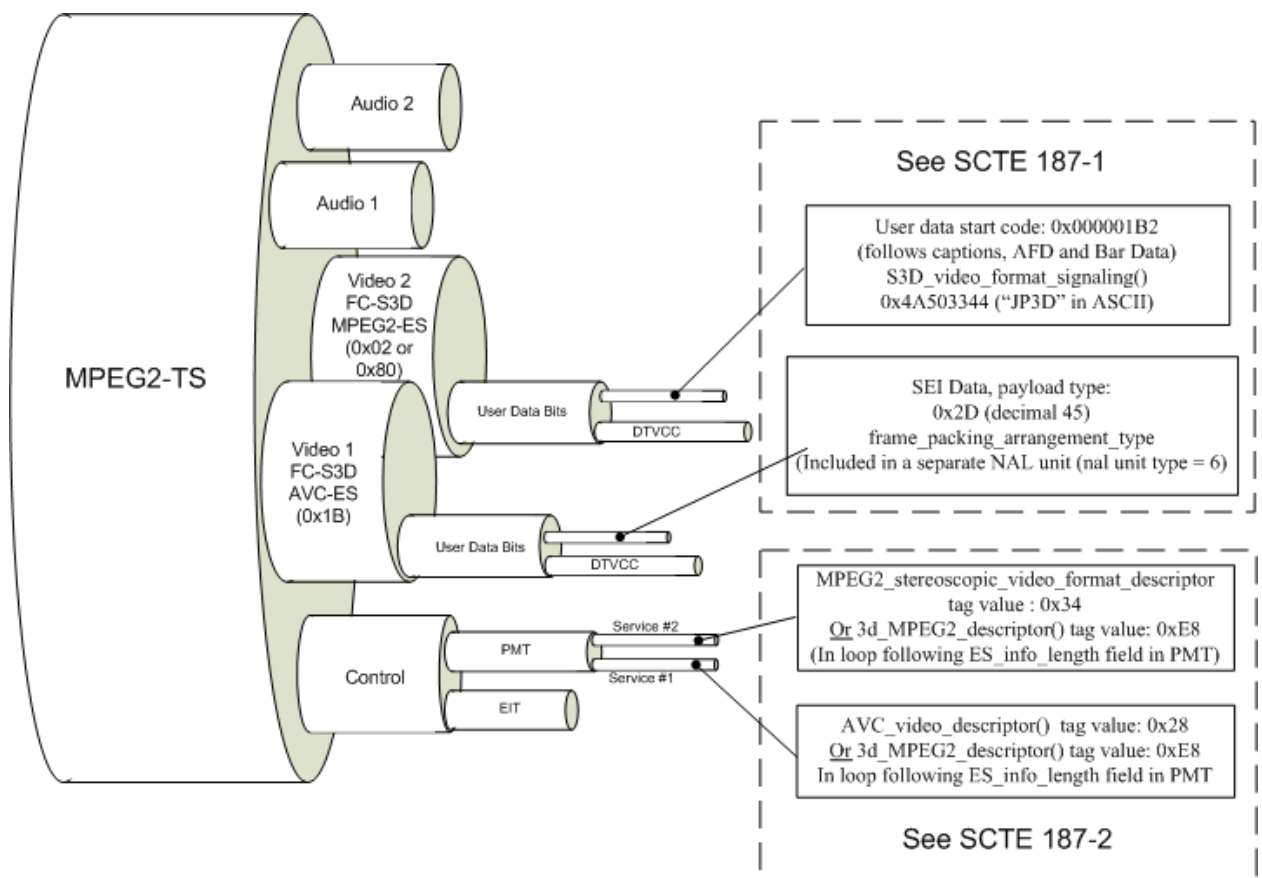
MPEG2-TS

Audio 2

Audio 1

Video 2
FC-S3D
MPEG2-ES
(0x02 or
0x80)

Video 1
FC-S3D
AVC-ES
(0x1B)

User Data Bits

DTVCC

User Data Bits

DTVCC

Control

PMT

EIT

Service #2

Service #1

See SCTE 187-1

User data start code: 0x000001B2
(follows captions, AFD and Bar Data)
S3D_video_format_signaling()
0x4A503344 ("JP3D" in ASCII)

SEI Data, payload type:
0x2D (decimal 45)
frame_packing_arrangement_type
(Included in a separate NAL unit (nal unit type = 6)

MPEG2_stereoscopic_video_format_descriptor
tag value : 0x34
Or 3d_MPEG2_descriptor() tag value: 0xE8
(In loop following ES_info_length field in PMT)

AVC_video_descriptor() tag value: 0x28
Or 3d_MPEG2_descriptor() tag value: 0xE8
In loop following ES_info_length field in PMT

See SCTE 187-2